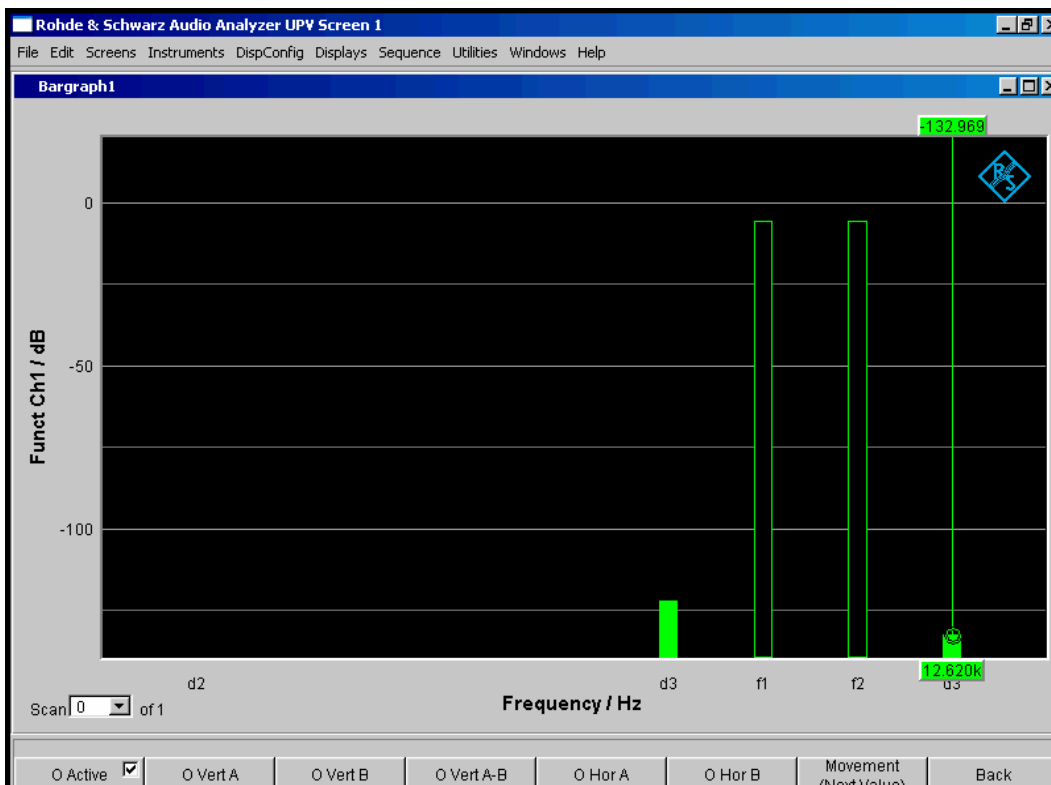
Rohde & Schwarz Audio Analyzer UPV Screen 1
File Edit Screens Instruments DispConfig Displays Sequence Utilities Windows Help
Bargraph1
-132.969
0
-50
-100
Funct Ch1 / dB
12.620k
d2
d3
f1
f2
d3
Frequency / Hz
Scan 0 of 1
O Active
O Vert A
O Vert B
O Vert A-B
O Hor A
O Hor B
Movement (Next Value)
Back